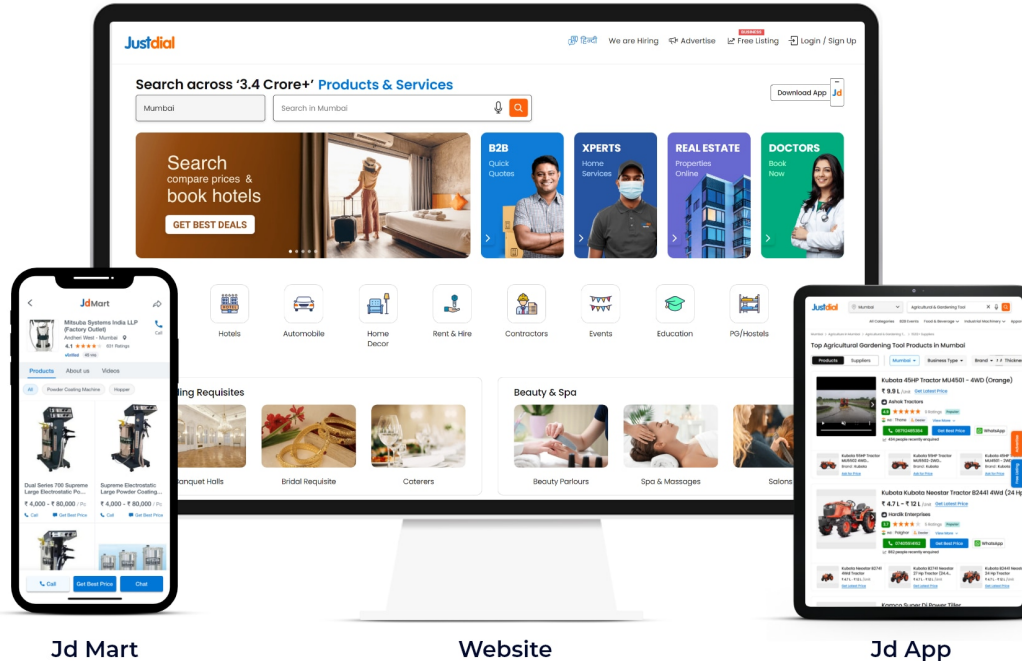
Justdial

हिंदी We are Hiring Advertise BUSINESS Free Listing Login / Sign Up

Search across '3.4 Crore+' Products & Services

Download App

Mumbai

Search in Mumbai

Search compare prices & book hotels

GET BEST DEALS

B2B Quick Quotes

XPERTS Home Services

REAL ESTATE Properties Online

DOCTORS Book Now

Hotels

Automobile

Home Decor

Rent & Hire

Contractors

Events

Education

PG/Hostels

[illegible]ding Requisites

Banquet Halls

Bridal Requisite

Caterers

Beauty & Spa

Beauty Parlours

Spa & Massages

Salons

Jd Mart

Mitsuba Systems India LLP (Factory Outlet)

Andheri West - Mumbai

4.1 ★★★★ 131 Ratings

Products About us Videos

All Powder Coating Machine Hopper

Dual Series 700 Supreme Large Electrostatic Po...

₹ 4,000 - ₹ 80,000 / Pc

Call Get Best Price

Supreme Electrostatic Large Powder Coating...

₹ 4,000 - ₹ 80,000 / Pc

Call Get Best Price

Call Get Best Price Chat

Justdial

Mumbai Agricultural Gardening Tool

Top Agricultural Gardening Tool Products In Mumbai

Products Suppliers

Mumbai Business Type Brand

Kubota 45HP Tractor MU4501 - 4WD (Orange)

₹ 9.8 L

Get Latest Price

Ashok Tractors

Get Best Price WhatsApp

Kubota Kubota Neostar Tractor B2441 4Wd (24 H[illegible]

₹ 4.7 L - ₹ 12 L

Get Latest Price

Harsik Enterprises

Get Best Price WhatsApp

Website

Jd App